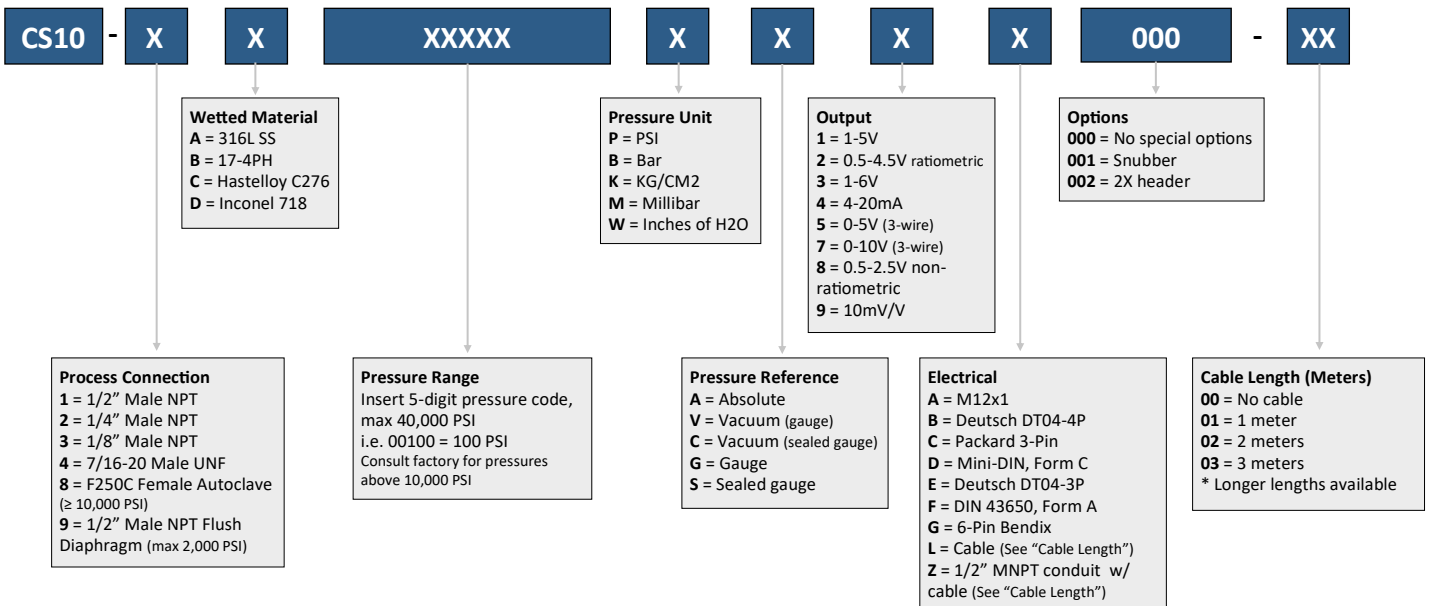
CS10 - X X XXXXX X X X X 000 - XX

Wetted Material
A = 316L SS
B = 17-4PH
C = Hastelloy C276
D = Inconel 718

Pressure Unit
P = PSI
B = Bar
K = KG/CM2
M = Millibar
W = Inches of H2O

Output
1 = 1-5V
2 = 0.5-4.5V ratiometric
3 = 1-6V
4 = 4-20mA
5 = 0-5V (3-wire)
7 = 0-10V (3-wire)
8 = 0.5-2.5V non-ratiometric
9 = 10mV/V

Options
000 = No special options
001 = Snubber
002 = 2X header

Process Connection
1 = 1/2" Male NPT
2 = 1/4" Male NPT
3 = 1/8" Male NPT
4 = 7/16-20 Male UNF
8 = F250C Female Autoclave (≥ 10,000 PSI)
9 = 1/2" Male NPT Flush Diaphragm (max 2,000 PSI)

Pressure Range
Insert 5-digit pressure code, max 40,000 PSI
i.e. 00100 = 100 PSI
Consult factory for pressures above 10,000 PSI

Pressure Reference
A = Absolute
V = Vacuum (gauge)
C = Vacuum (sealed gauge)
G = Gauge
S = Sealed gauge

Electrical
A = M12x1
B = Deutsch DT04-4P
C = Packard 3-Pin
D = Mini-DIN, Form C
E = Deutsch DT04-3P
F = DIN 43650, Form A
G = 6-Pin Bendix
L = Cable (See "Cable Length")
Z = 1/2" MNPT conduit w/ cable (See "Cable Length")

Cable Length (Meters)
00 = No cable
01 = 1 meter
02 = 2 meters
03 = 3 meters
* Longer lengths available